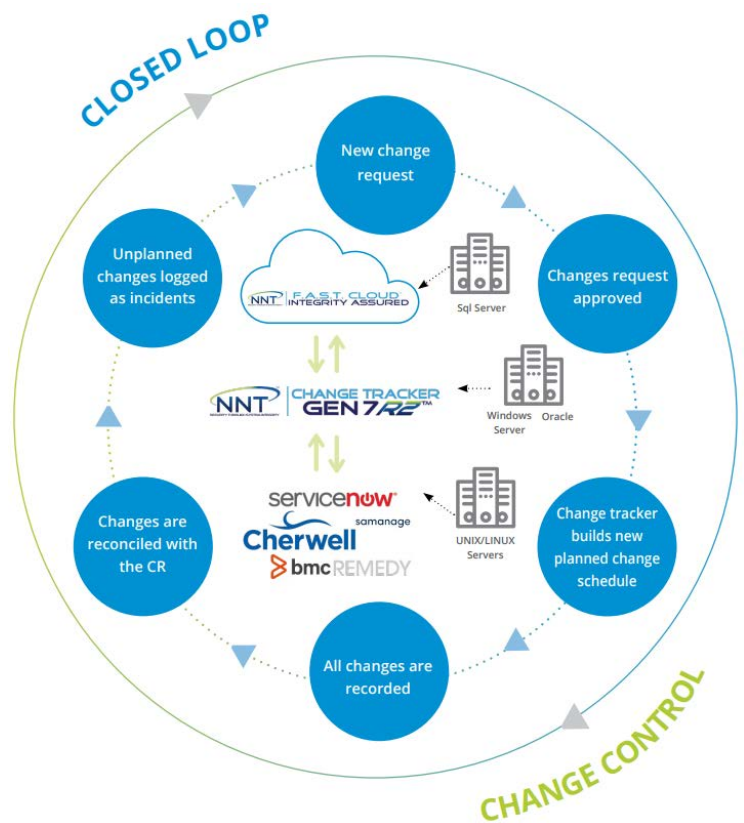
CLOSED LOOP

New change request

Changes request approved

Change tracker builds new planned change schedule

All changes are recorded

Changes are reconciled with the CR

Unplanned changes logged as incidents

NNT F.A.S.T. CLOUD INTEGRITY ASSURED

Sql Server

NNT CHANGE TRACKER GEN 7R2™

Windows Server

Oracle

servicenow

samanage

Cherwell

bmc REMEDY

UNIX/LINUX Servers

CHANGE CONTROL